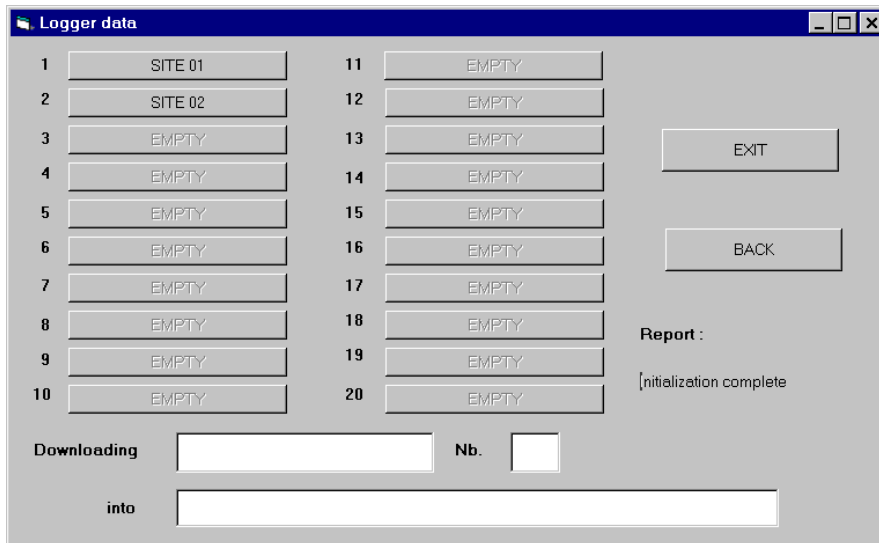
Logger data

1 SITE 01
2 SITE 02
3 EMPTY
4 EMPTY
5 EMPTY
6 EMPTY
7 EMPTY
8 EMPTY
9 EMPTY
10 EMPTY

11 EMPTY
12 EMPTY
13 EMPTY
14 EMPTY
15 EMPTY
16 EMPTY
17 EMPTY
18 EMPTY
19 EMPTY
20 EMPTY

EXIT

BACK

Report :

[nitialization complete

Downloading

Nb.

into